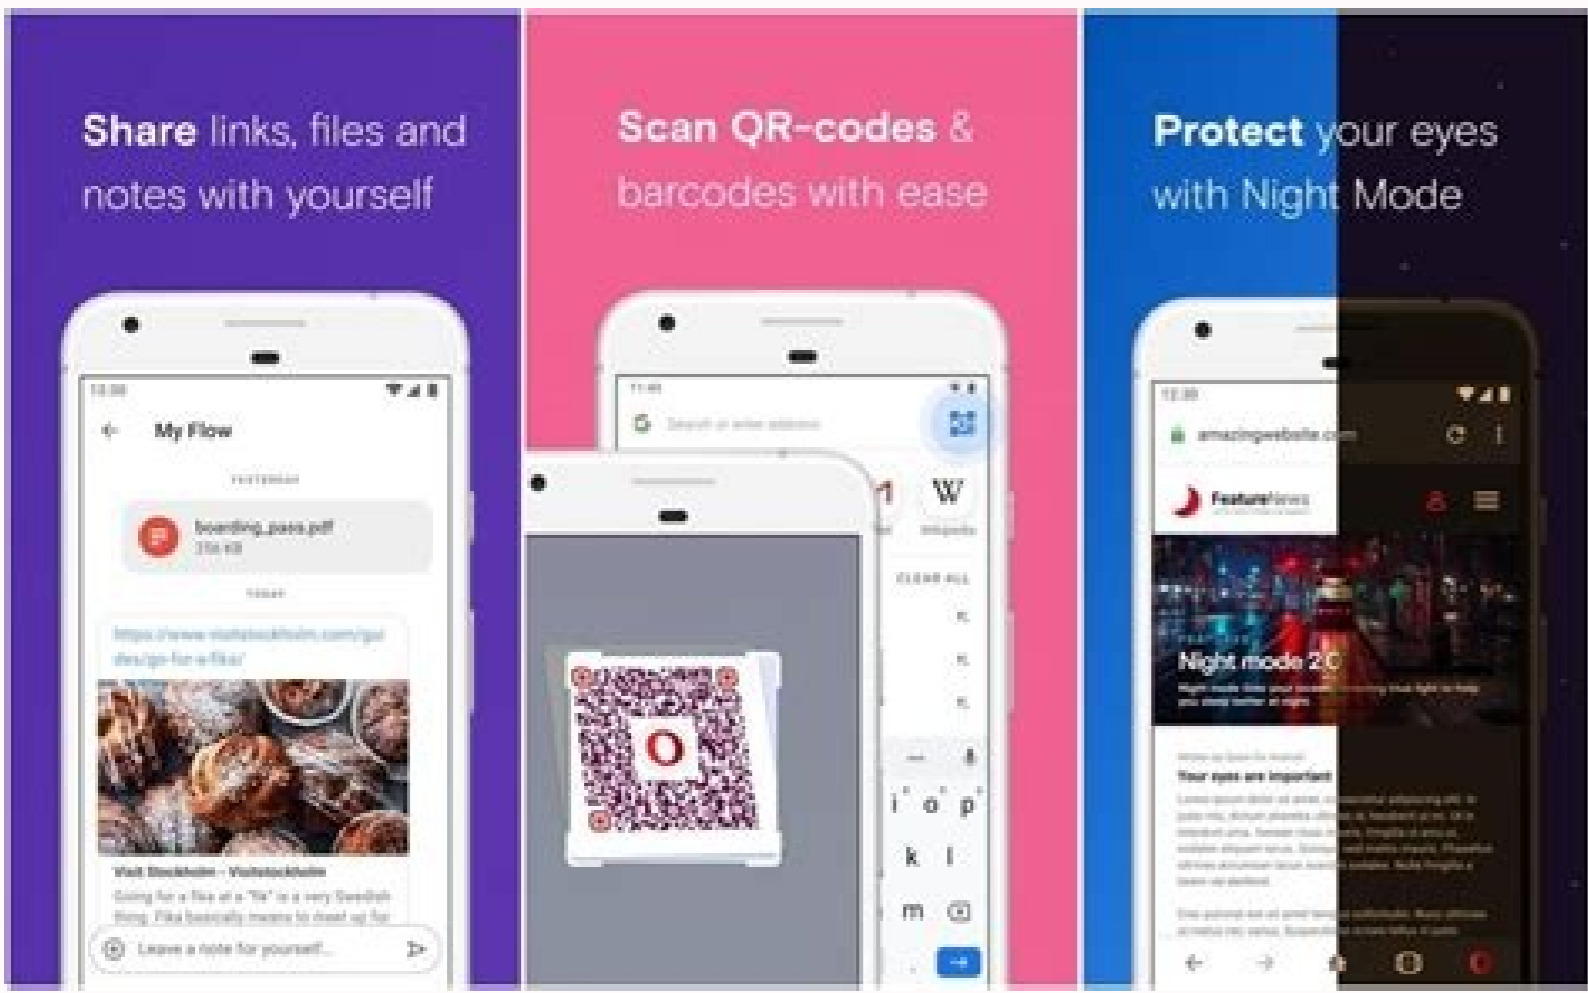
Share links, files and notes with yourself

12:30

My Flow

YESTERDAY

boarding_pass.pdf
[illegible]

TODAY

https://www.visitstockholm.com/guides/go-for-a-fika/

Visit Stockholm - Visitstockholm

Going for a fika at a "fik" is a very Swedish thing. Fika basically means to meet up for

Leave a note for yourself...

Scan QR-codes & barcodes with ease

11:45

Search or enter address

W

Wikipedia

CLEAR ALL

i o p

k l

m

Protect your eyes with Night Mode

12:30

amazingwebsite.com

FeatureNews

Night mode 2.0

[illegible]

Your eyes are important

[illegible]